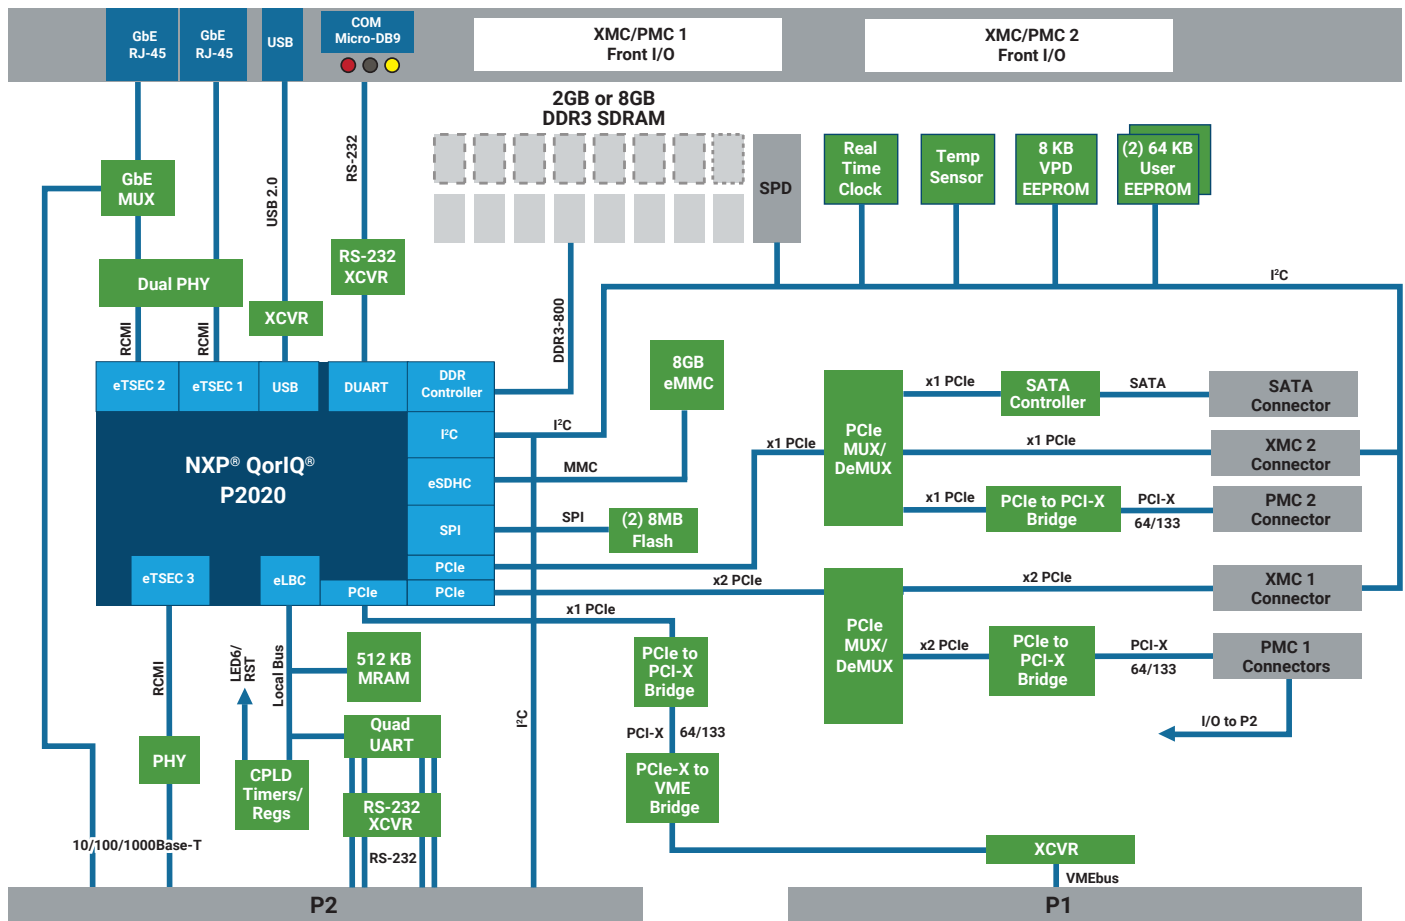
GbE RJ-45
GbE RJ-45
USB
COM Micro-DB9
XMC/PMC 1 Front I/O
XMC/PMC 2 Front I/O

2GB or 8GB DDR3 SDRAM
SPD
Real Time Clock
Temp Sensor
8 KB VPD EEPROM
(2) 64 KB User EEPROM

GbE MUX
USB 2.0
RS-232
RS-232 XCVR
Dual PHY
XCVR
DDR3-800
$I^2C$

RCMI
RCMI
eTSEC 2
eTSEC 1
USB
DUART
DDR Controller
8GB eMMC
$I^2C$
$I^2C$
NXP® QorIQ® P2020
eSDHC
MMC
SPI
SPI
(2) 8MB Flash
PCIe
PCIe
eTSEC 3
eLBC
PCIe

x1 PCIe
SATA Controller
SATA
SATA Connector
x1 PCIe
PCIe MUX/ DeMUX
x1 PCIe
XMC 2 Connector
x1 PCIe
PCIe to PCI-X Bridge
PCI-X 64/133
PMC 2 Connector
x2 PCIe
x2 PCIe
XMC 1 Connector
x1 PCIe
PCIe MUX/ DeMUX
x2 PCIe
PCIe to PCI-X Bridge
PCI-X 64/133
PMC 1 Connectors
I/O to P2

RCMI
LED6/ RST
Local Bus
512 KB MRAM
Quad UART
$I^2C$
PCIe to PCI-X Bridge
PCI-X
64/133
PHY
CPLD Timers/ Regs
RS-232 XCVR
PCIe-X to VME Bridge
RS-232
10/100/1000Base-T
XCVR
VMEbus
P2
P1